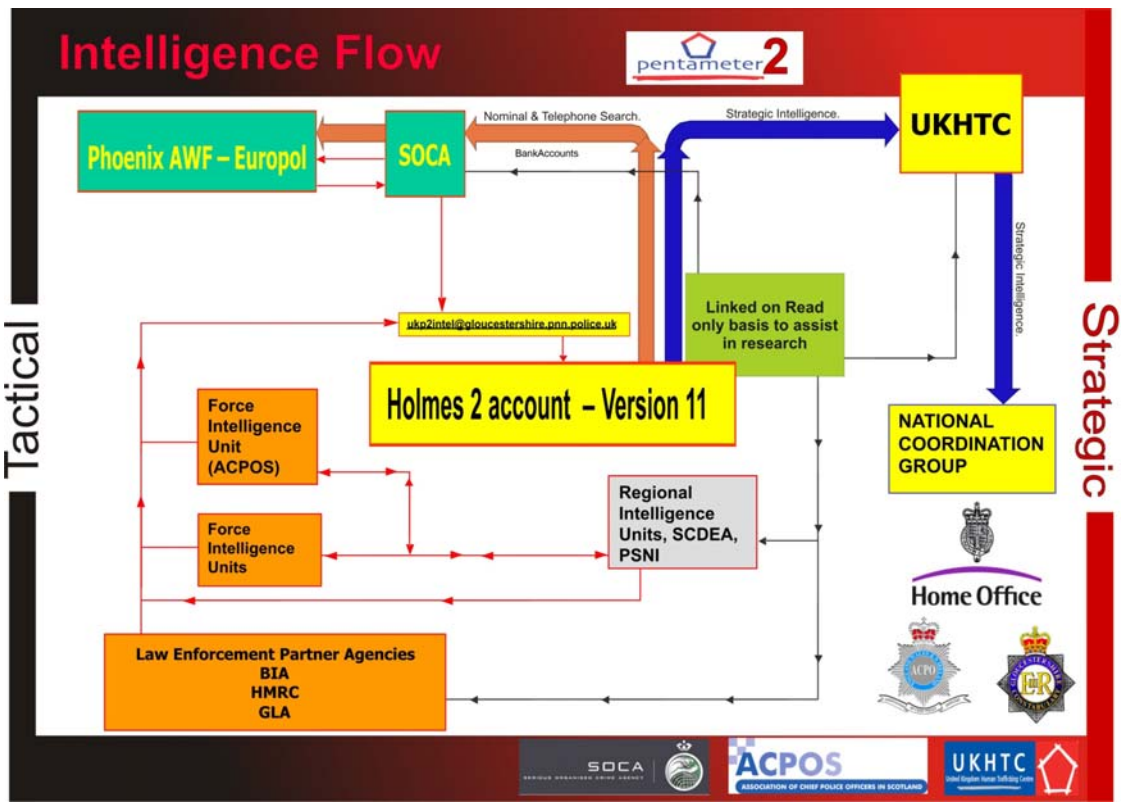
Intelligence Flow

pentameter 2

Nominal & Telephone Search.

Strategic Intelligence.

UKHTC

Phoenix AWF – Europol

SOCA

BankAccounts

Strategic Intelligence.

Tactical

Strategic

ukp2intel@gloucestershire.pnn.police.uk

Linked on Read only basis to assist in research

Holmes 2 account – Version 11

Force Intelligence Unit (ACPOS)

NATIONAL COORDINATION GROUP

Regional Intelligence Units, SCDEA, PSNI

Force Intelligence Units

Home Office

Law Enforcement Partner Agencies
BIA
HMRC
GLA

ACPO

SOCA
SERIOUS ORGANISED CRIME AGENCY

ACPOS
ASSOCIATION OF CHIEF POLICE OFFICERS IN SCOTLAND

UKHTC
United Kingdom Human Trafficking Centre